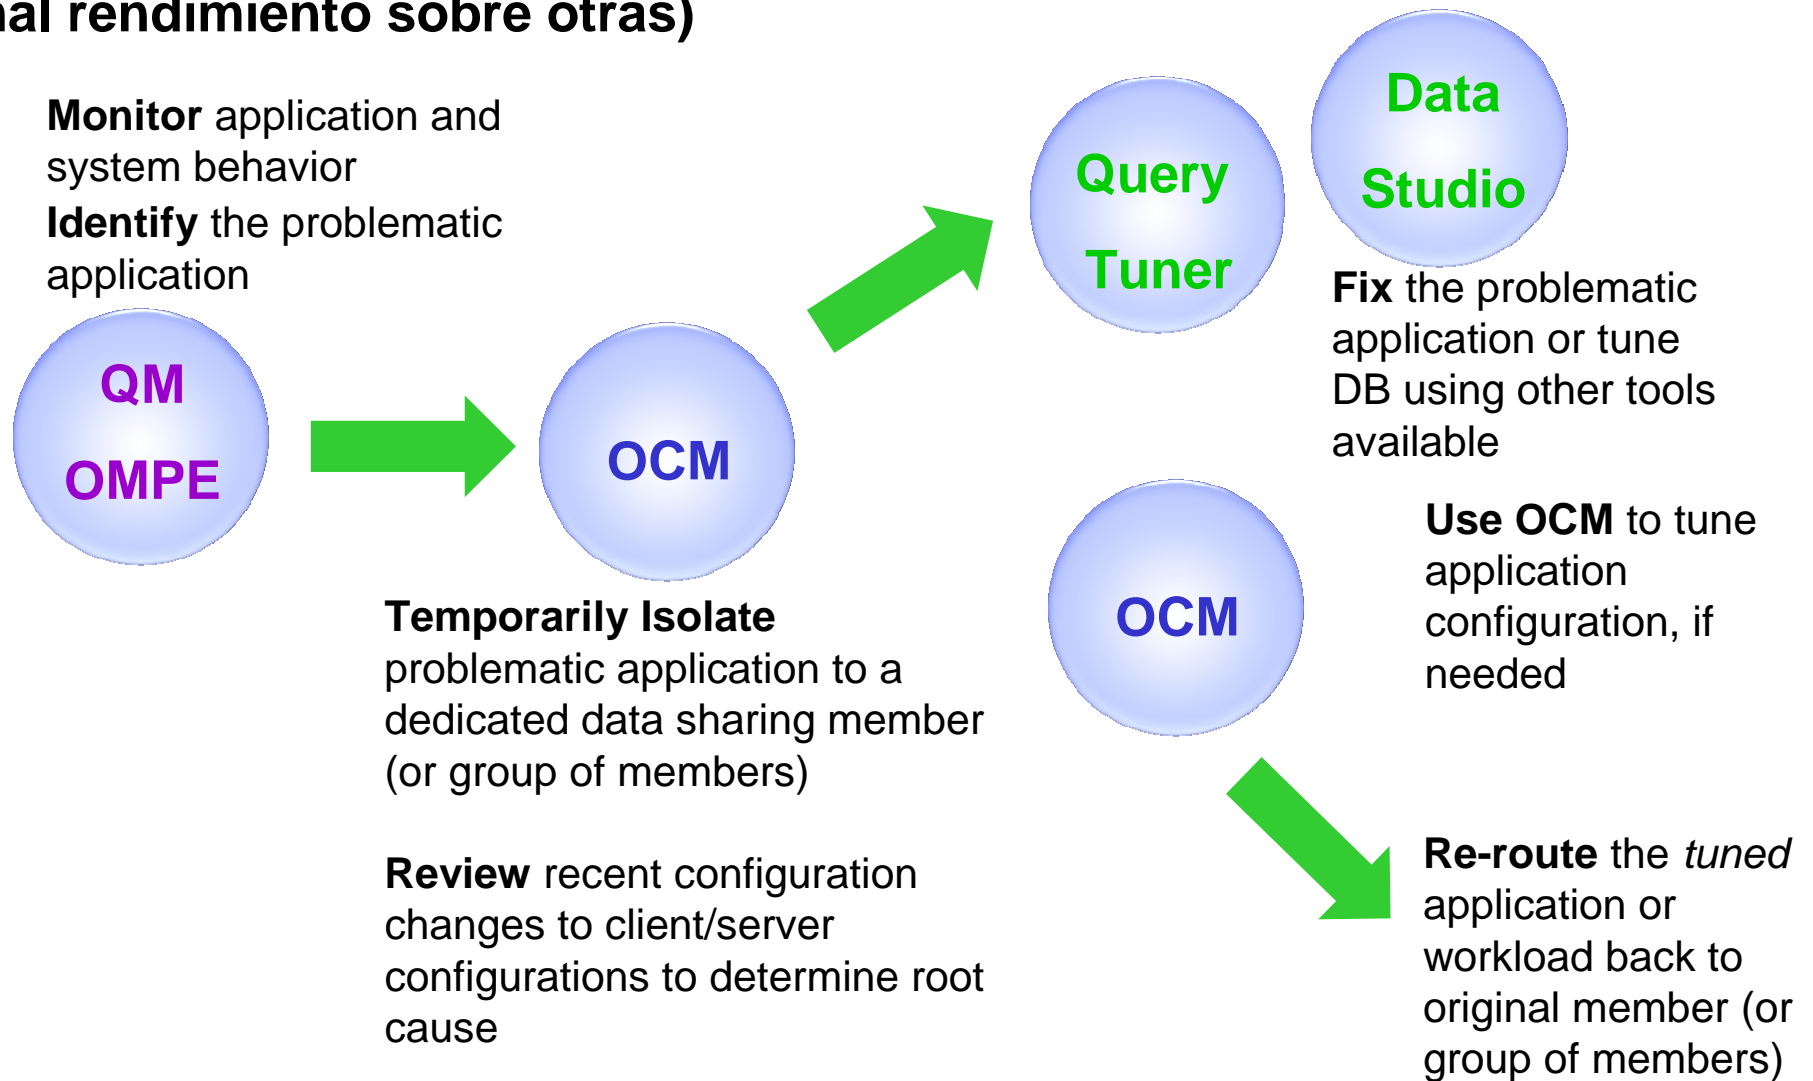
al rendimiento sobre otras)

Monitor application and system behavior

Identify the problematic application

QM

OMPE

OCM

Temporarily Isolate problematic application to a dedicated data sharing member (or group of members)

Review recent configuration changes to client/server configurations to determine root cause

Query

Tuner

Data

Studio

Fix the problematic application or tune DB using other tools available

OCM

Use OCM to tune application configuration, if needed

Re-route the *tuned* application or workload back to original member (or group of members)